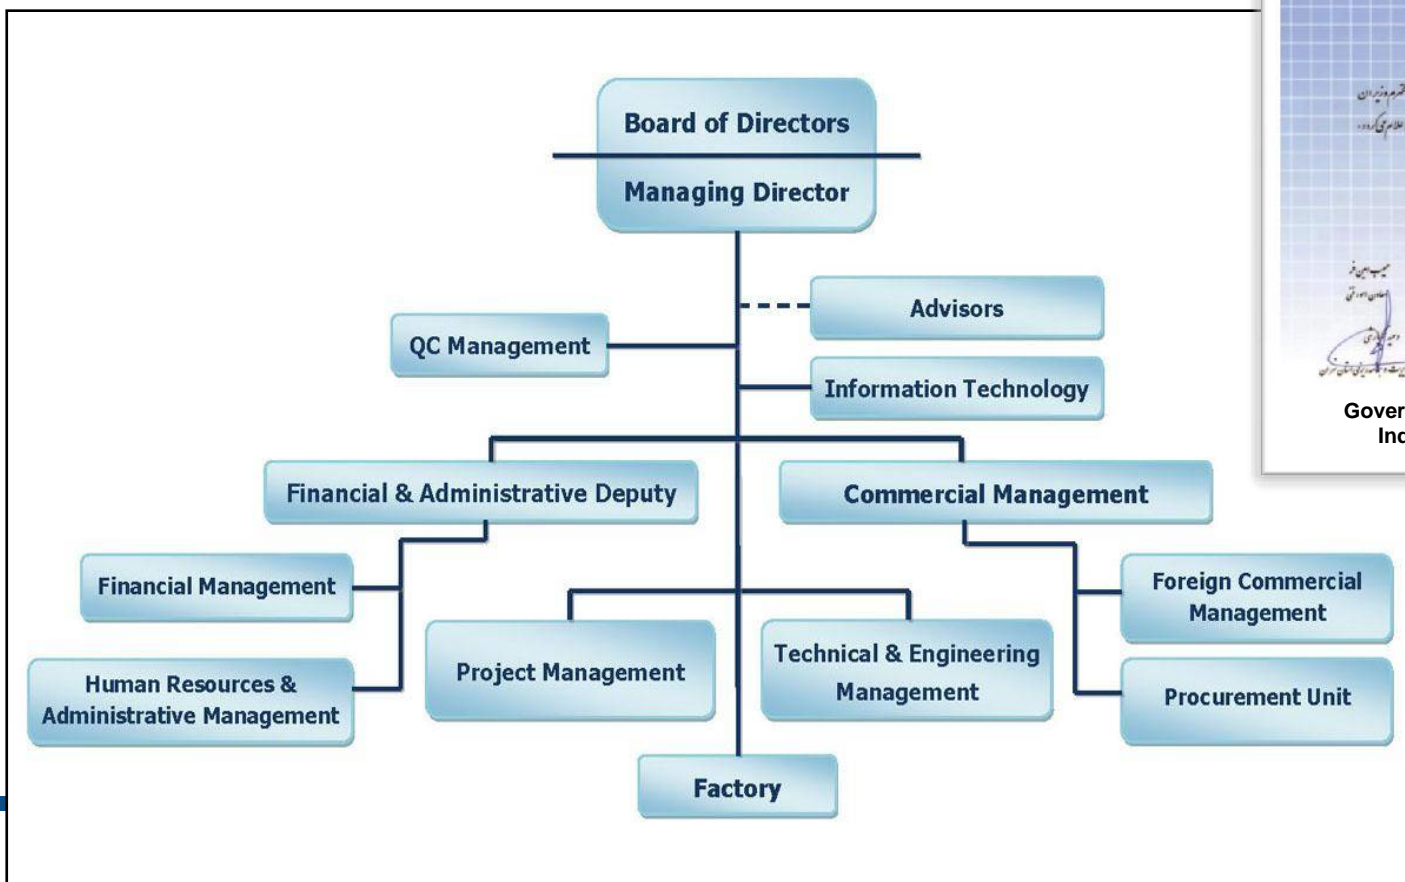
Board of Directors

Managing Director

Advisors

QC Management

Information Technology

Financial & Administrative Deputy

Commercial Management

Financial Management

Foreign Commercial Management

Project Management

Technical & Engineering Management

Human Resources & Administrative Management

Procurement Unit

Factory

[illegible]

Gover
Inc